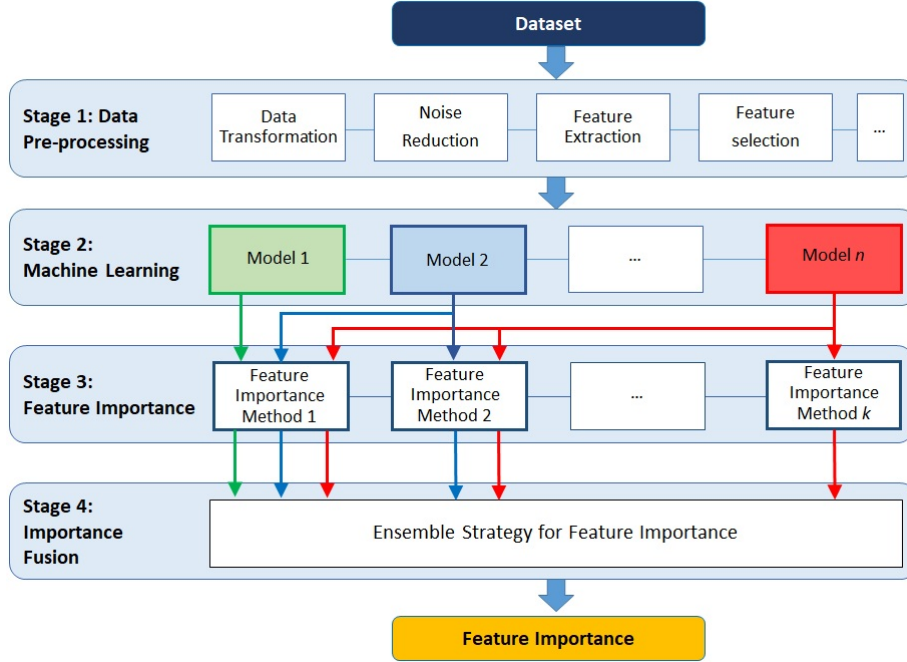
Dataset

Stage 1: Data Pre-processing

Data Transformation

Noise Reduction

Feature Extraction

Feature selection

...

Stage 2: Machine Learning

Model 1

Model 2

...

Model $n$

Stage 3: Feature Importance

Feature Importance Method 1

Feature Importance Method 2

...

Feature Importance Method $k$

Stage 4: Importance Fusion

Ensemble Strategy for Feature Importance

Feature Importance